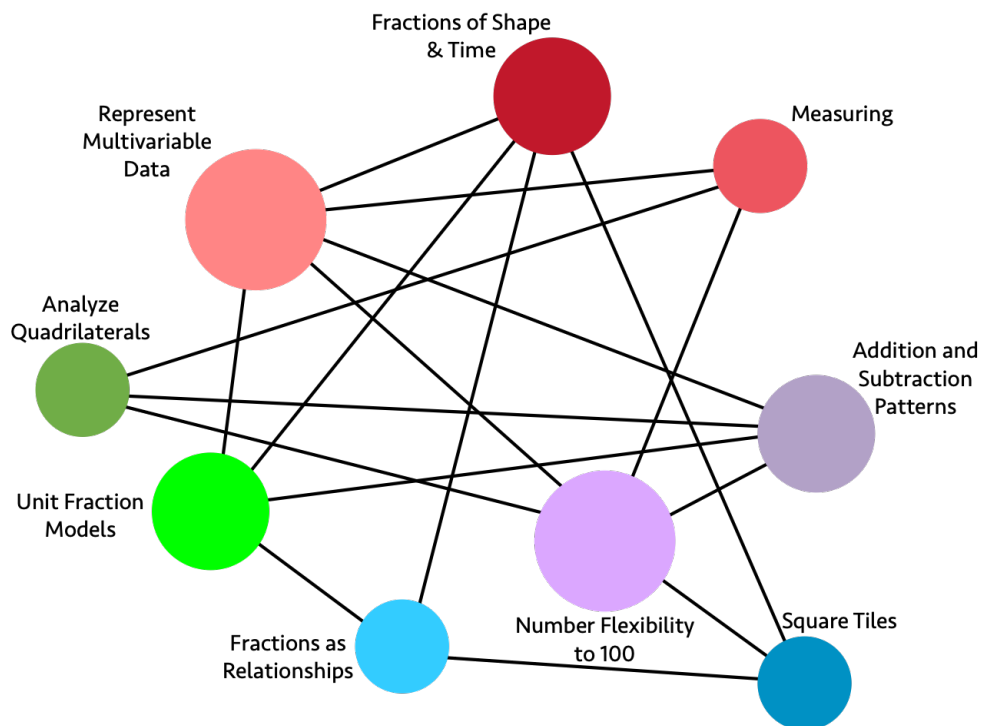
Fractions of Shape & Time

Represent Multivariable Data

Measuring

Analyze Quadrilaterals

Addition and Subtraction Patterns

Unit Fraction Models

Number Flexibility to 100

Square Tiles

Fractions as Relationships